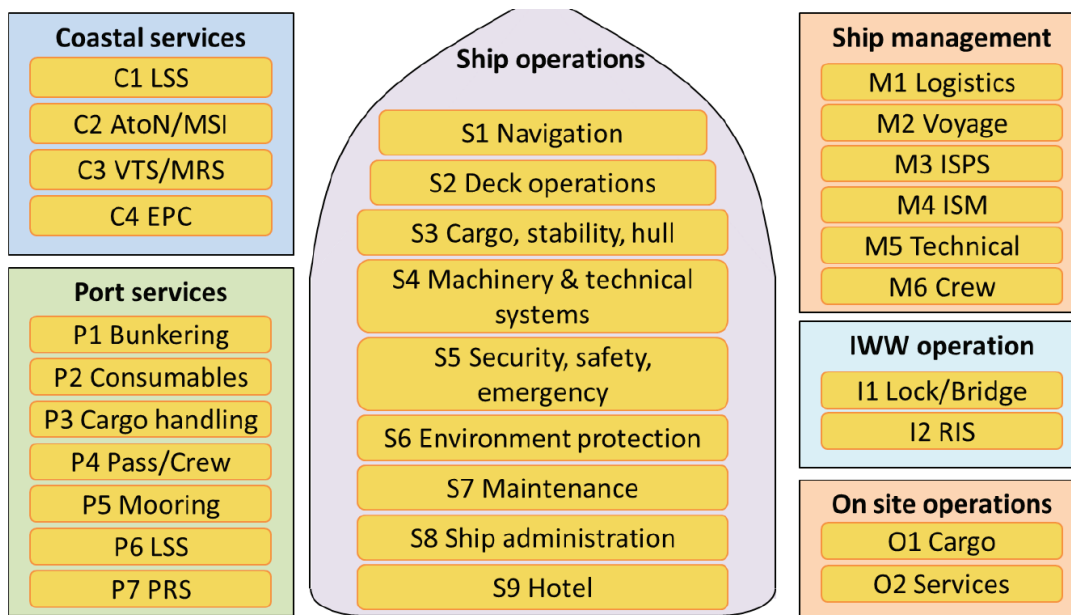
Coastal services
C1 LSS
C2 AtoN/MSI
C3 VTS/MRS
C4 EPC

Port services
P1 Bunkering
P2 Consumables
P3 Cargo handling
P4 Pass/Crew
P5 Mooring
P6 LSS
P7 PRS

Ship operations
S1 Navigation
S2 Deck operations
S3 Cargo, stability, hull
S4 Machinery & technical systems
S5 Security, safety, emergency
S6 Environment protection
S7 Maintenance
S8 Ship administration
S9 Hotel

Ship management
M1 Logistics
M2 Voyage
M3 ISPS
M4 ISM
M5 Technical
M6 Crew

IWW operation
I1 Lock/Bridge
I2 RIS

On site operations
O1 Cargo
O2 Services